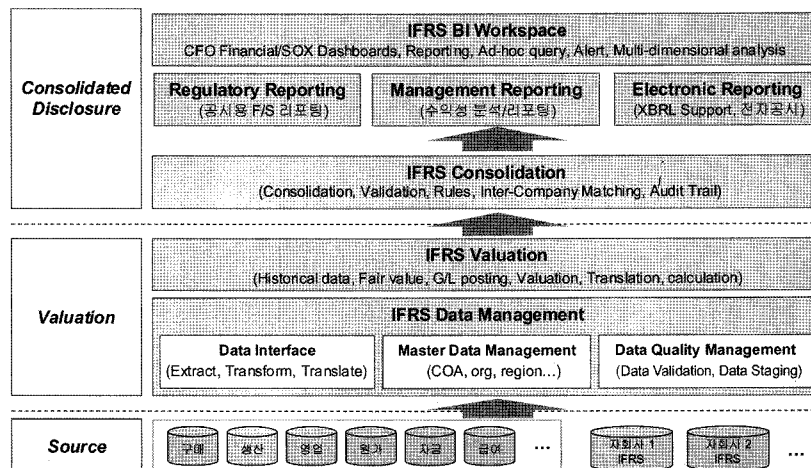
Consolidated Disclosure

IFRS BI Workspace
CFO Financial/SOX Dashboards, Reporting, Ad-hoc query, Alert, Multi-dimensional analysis

Regulatory Reporting
(공시용 F/S 리포팅)

Management Reporting
(수익성 분석/리포팅)

Electronic Reporting
(XBRL Support, 전자공시)

IFRS Consolidation
(Consolidation, Validation, Rules, Inter-Company Matching, Audit Trail)

Valuation

IFRS Valuation
(Historical data, Fair value, G/L posting, Valuation, Translation, calculation)

IFRS Data Management

Data Interface
(Extract, Transform, Translate)

Master Data Management
(COA, org, region...)

Data Quality Management
(Data Validation, Data Staging)

Source

구매 생산 영업 원가 자금 급여 ...

자회사 1 IFRS

자회사 2 IFRS

...